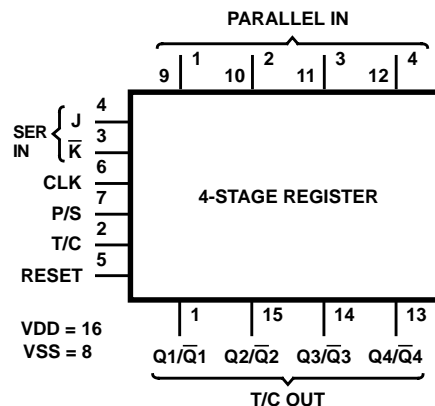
PARALLEL IN

9 1 10 2 11 3 12 4

SER IN
J 4
$\overline{K}$ 3
CLK 6
P/S 7
T/C 2
RESET 5

4-STAGE REGISTER

1 15 14 13

VDD = 16
VSS = 8

Q1/$\overline{Q}$1 Q2/$\overline{Q}$2 Q3/$\overline{Q}$3 Q4/$\overline{Q}$4

T/C OUT